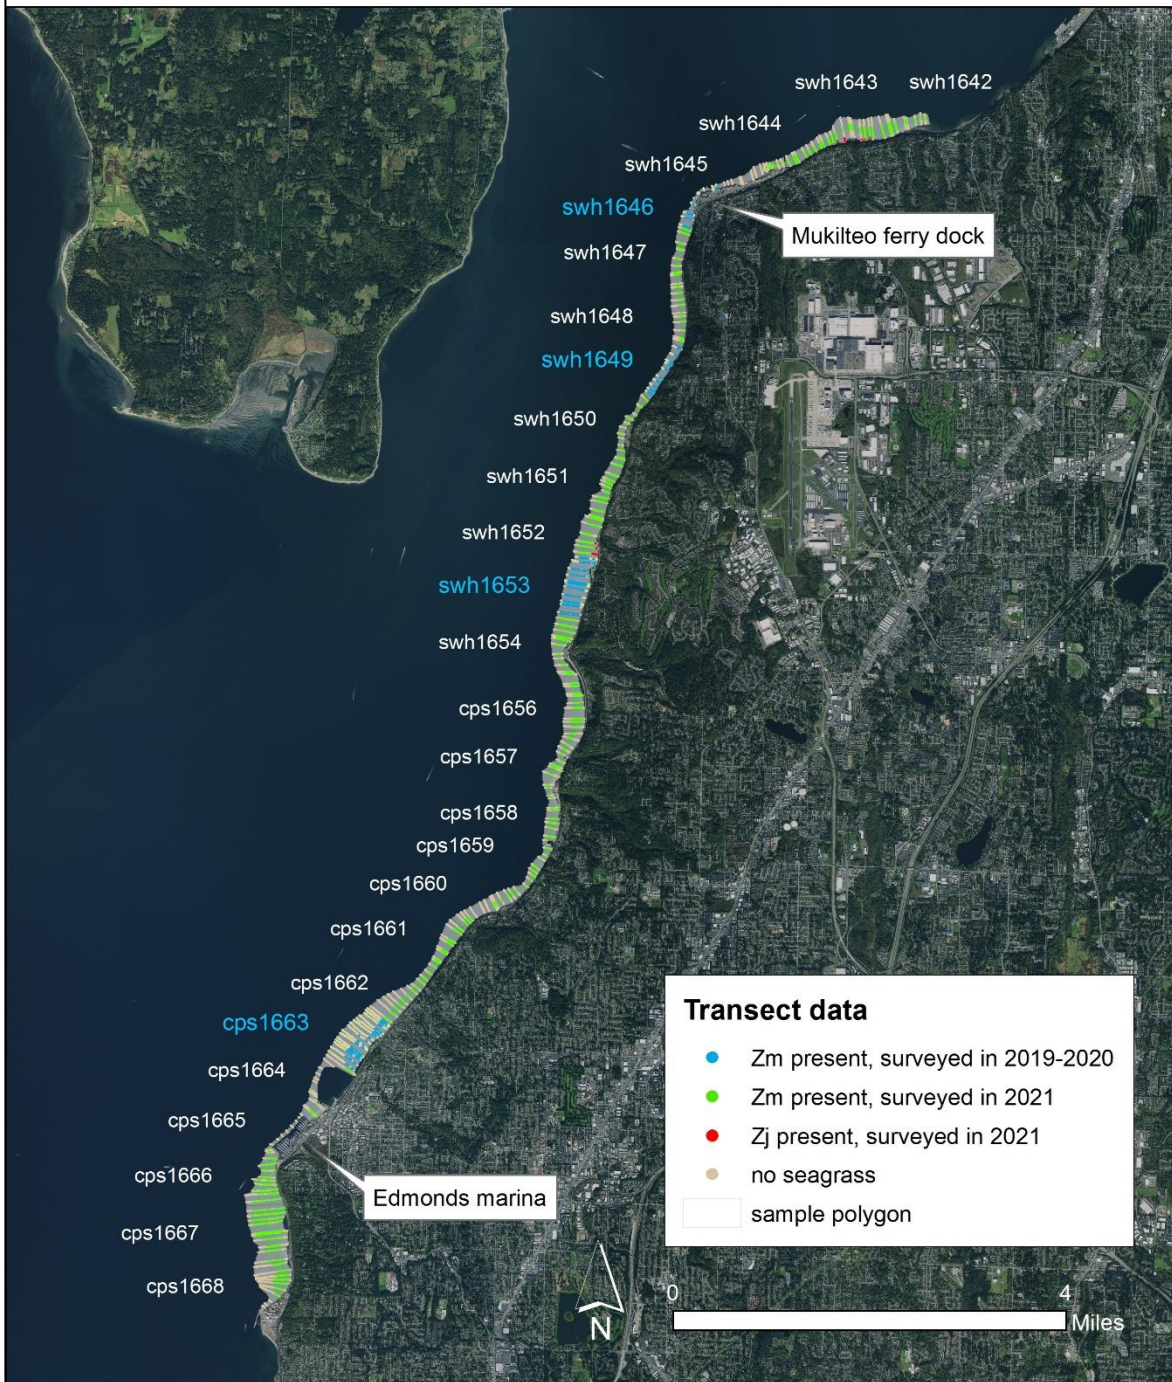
swh1643 swh1642
swh1644
swh1645
swh1646
Mukilteo ferry dock
swh1647
swh1648
swh1649
swh1650
swh1651
swh1652
swh1653
swh1654
cps1656
cps1657
cps1658
cps1659
cps1660
cps1661
cps1662
cps1663
cps1664
cps1665
cps1666
Edmonds marina
cps1667
cps1668

Transect data
Zm present, surveyed in 2019-2020
Zm present, surveyed in 2021
Zj present, surveyed in 2021
no seagrass
sample polygon

N
0 4 Miles